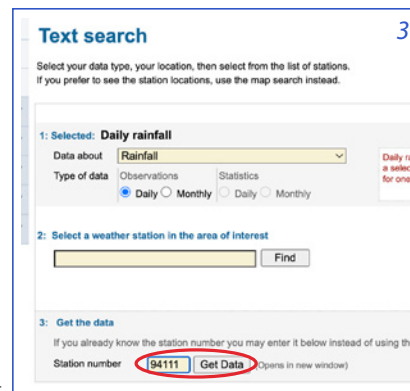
Text search

3

Select your data type, your location, then select from the list of stations. If you prefer to see the station locations, use the map search instead.

1: Selected: Daily rainfall

Data about Rainfall

Type of data Observations Daily Monthly Statistics Daily Monthly

Daily ra a selec for one

2: Select a weather station in the area of interest

Find

3: Get the data

If you already know the station number you may enter it below instead of using th

Station number 94111 Get Data (Opens in new window)